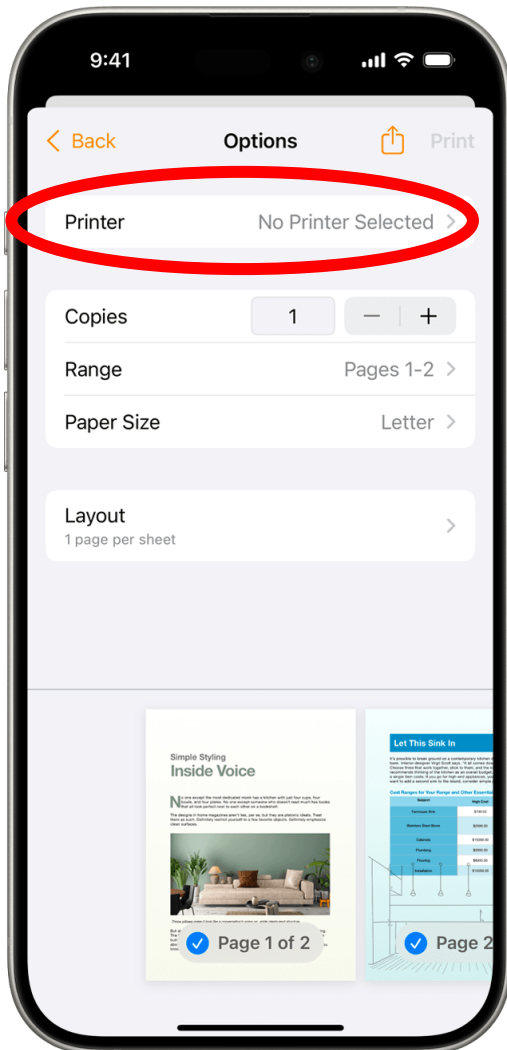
9:41

Back

Options

Print

Printer

No Printer Selected

Copies

1

Range

Pages 1-2

Paper Size

Letter

Layout

1 page per sheet

Simple Styling

Inside Voice

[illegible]

Page 1 of 2

Let This Sink In

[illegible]

Page 2